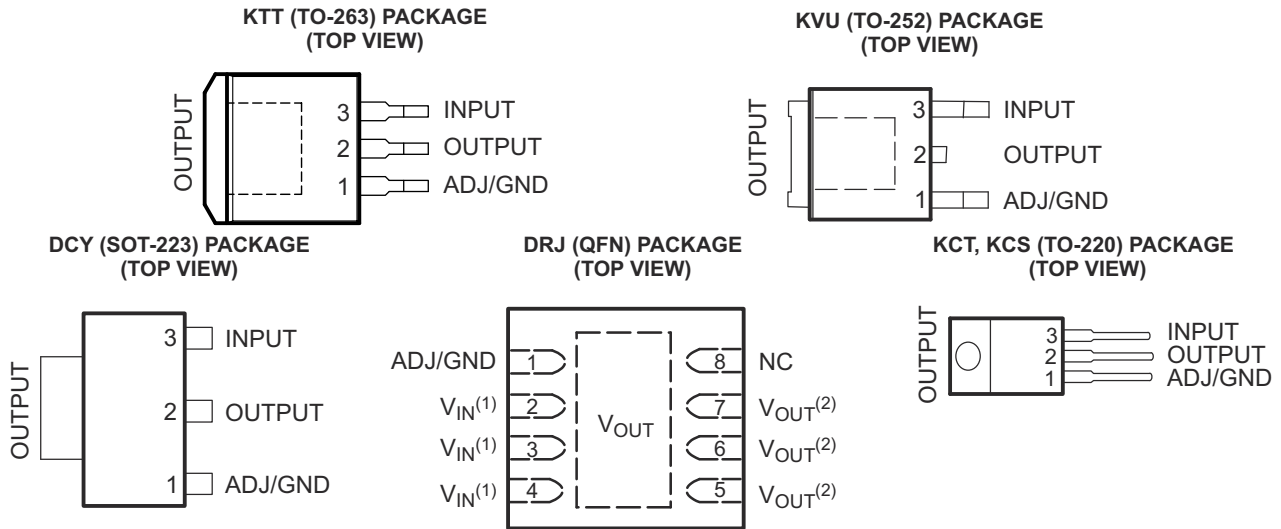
KTT (TO-263) PACKAGE
(TOP VIEW)

OUTPUT
3 INPUT
2 OUTPUT
1 ADJ/GND

KVU (TO-252) PACKAGE
(TOP VIEW)

OUTPUT
3 INPUT
2 OUTPUT
1 ADJ/GND

DCY (SOT-223) PACKAGE
(TOP VIEW)

OUTPUT
3 INPUT
2 OUTPUT
1 ADJ/GND

DRJ (QFN) PACKAGE
(TOP VIEW)

ADJ/GND 1
$V_{IN}^{(1)}$ 2
$V_{IN}^{(1)}$ 3
$V_{IN}^{(1)}$ 4
$V_{OUT}$
8 NC
7 $V_{OUT}^{(2)}$
6 $V_{OUT}^{(2)}$
5 $V_{OUT}^{(2)}$

KCT, KCS (TO-220) PACKAGE
(TOP VIEW)

OUTPUT
3 INPUT
2 OUTPUT
1 ADJ/GND